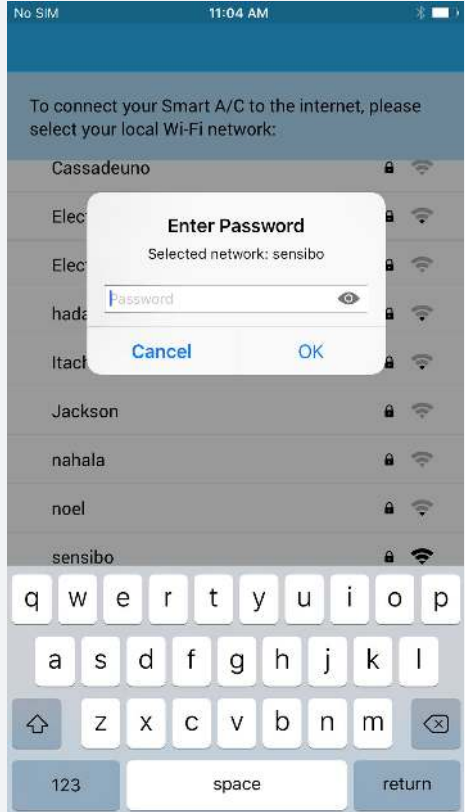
No SIM
11:04 AM

To connect your Smart A/C to the internet, please select your local Wi-Fi network:

Cassadeuno
Elec
Elec
hada
Itach
Jackson
nahala
noel
sensibo

Enter Password
Selected network: sensibo
Password
Cancel
OK

q w e r t y u i o p
a s d f g h j k l
z x c v b n m
123
space
return